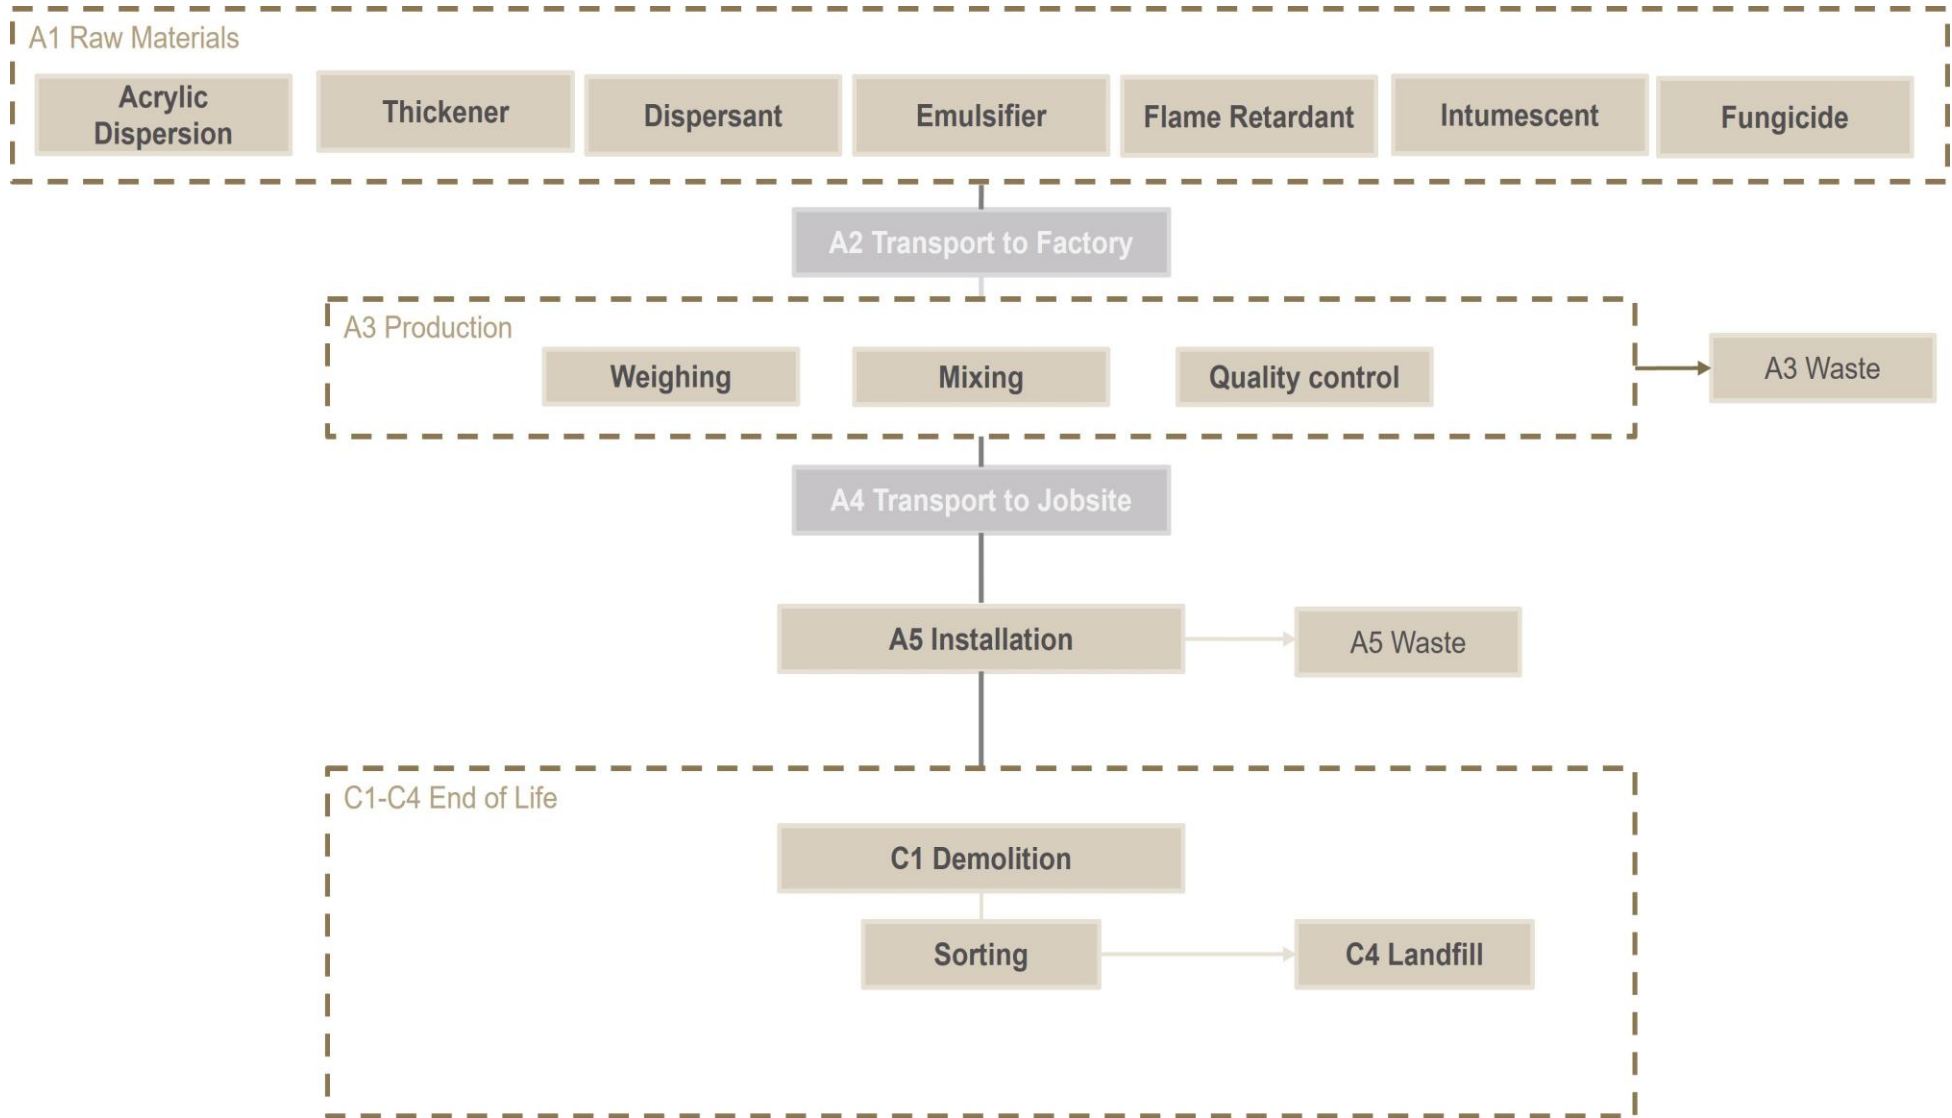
A1 Raw Materials

Acrylic Dispersion

Thickener

Dispersant

Emulsifier

Flame Retardant

Intumescent

Fungicide

A2 Transport to Factory

A3 Production

Weighing

Mixing

Quality control

A3 Waste

A4 Transport to Jobsite

A5 Installation

A5 Waste

C1-C4 End of Life

C1 Demolition

Sorting

C4 Landfill